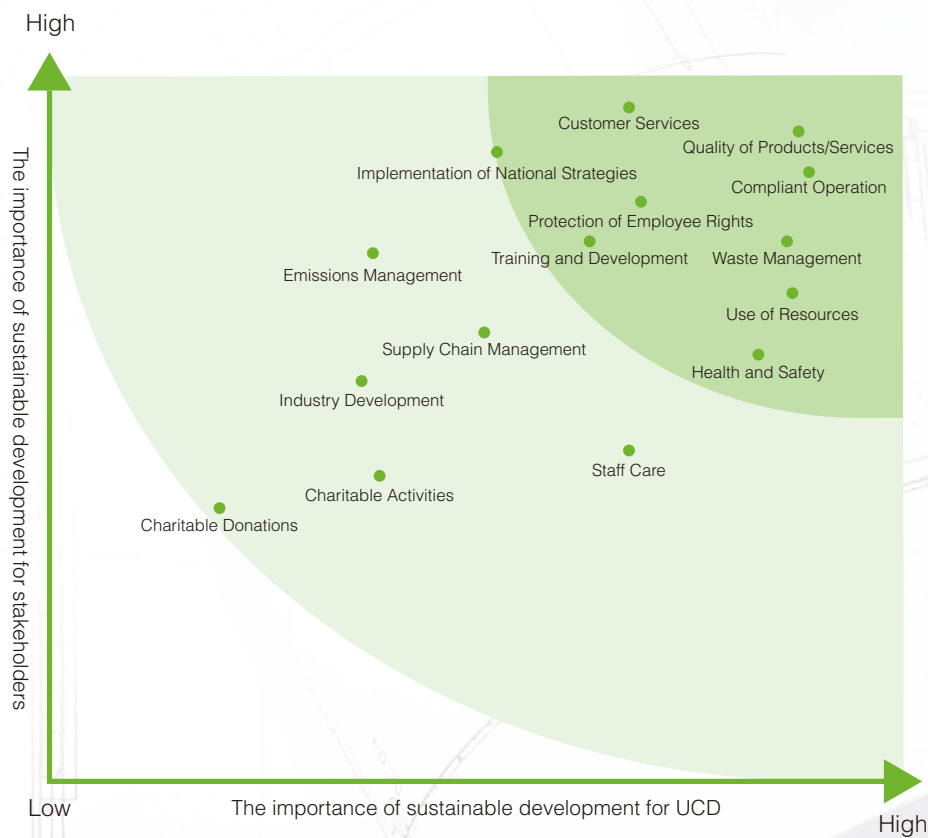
High

The importance of sustainable development for stakeholders

Customer Services
Quality of Products/Services
Implementation of National Strategies
Compliant Operation
Protection of Employee Rights
Training and Development
Waste Management
Emissions Management
Use of Resources
Supply Chain Management
Health and Safety
Industry Development
Staff Care
Charitable Activities
Charitable Donations

Low
The importance of sustainable development for UCD
High